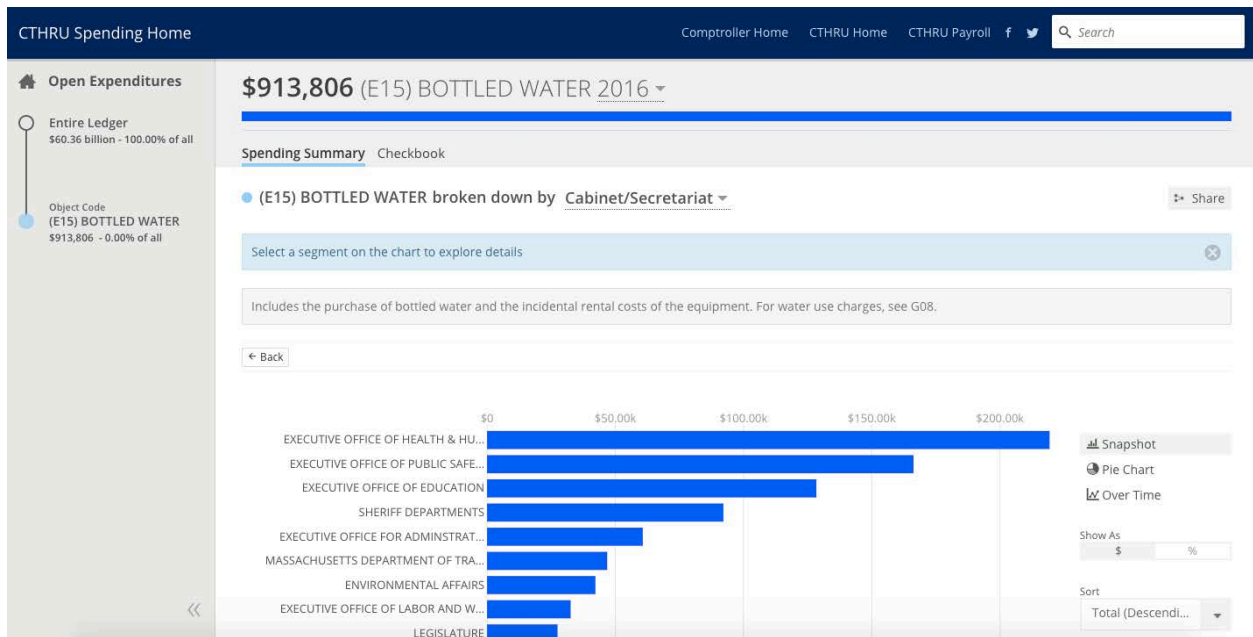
CTHRU Spending Home

Comptroller Home CTHRU Home CTHRU Payroll f Search

Open Expenditures

Entire Ledger
$60.36 billion - 100.00% of all

Object Code
(E15) BOTTLED WATER
$913,806 - 0.00% of all

$913,806 (E15) BOTTLED WATER 2016

Spending Summary Checkbook

(E15) BOTTLED WATER broken down by Cabinet/Secretariat

Share

Select a segment on the chart to explore details

Includes the purchase of bottled water and the incidental rental costs of the equipment. For water use charges, see G08.

← Back

$0 $50.00k $100.00k $150.00k $200.00k

EXECUTIVE OFFICE OF HEALTH & HU...
EXECUTIVE OFFICE OF PUBLIC SAFE...
EXECUTIVE OFFICE OF EDUCATION
SHERIFF DEPARTMENTS
EXECUTIVE OFFICE FOR ADMINSTRAT...
MASSACHUSETTS DEPARTMENT OF TRA...
ENVIRONMENTAL AFFAIRS
EXECUTIVE OFFICE OF LABOR AND W...
LEGISLATURE

Snapshot
Pie Chart
Over Time

Show As
$ %

Sort
Total (Descendi...

«